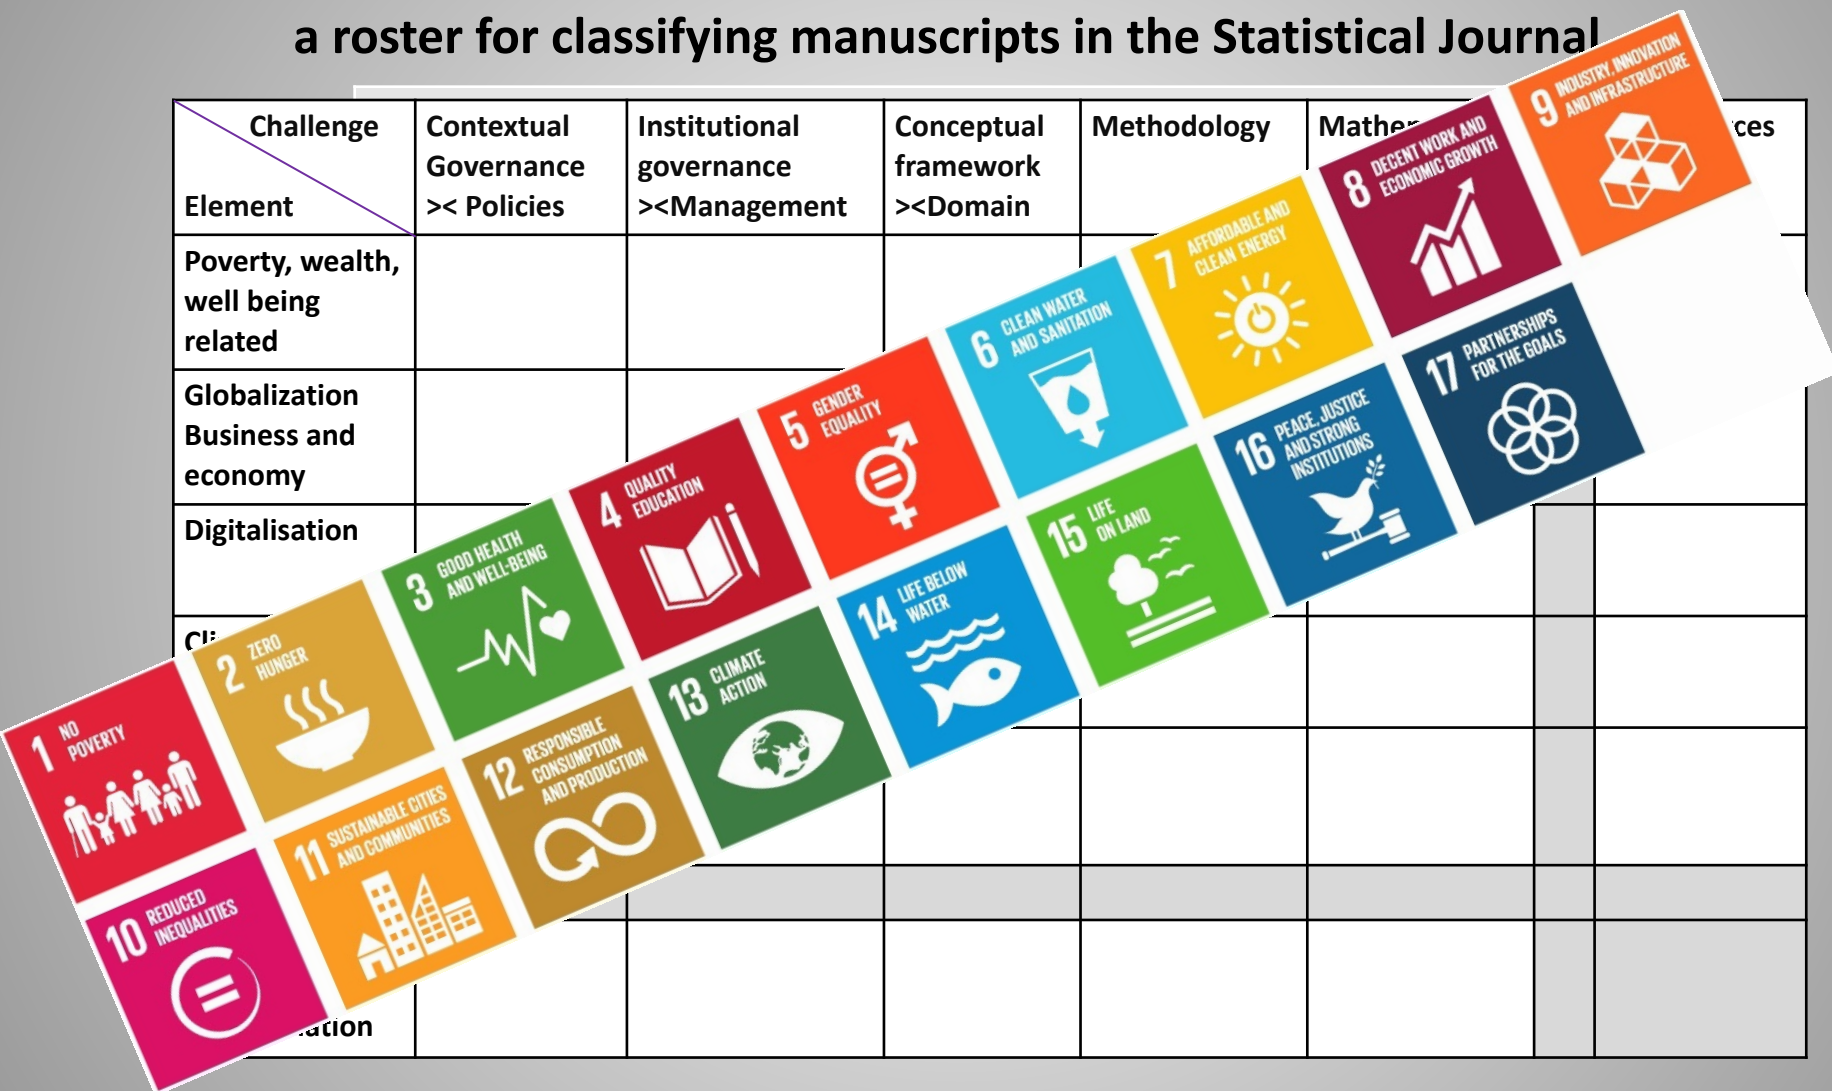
a roster for classifying manuscripts in the Statistical Journal

| Challenge Element | Contextual Governance >< Policies | Institutional governance ><Management | Conceptual framework ><Domain | Methodology | Mathe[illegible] | | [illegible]ces |
|---|---|---|---|---|---|---|---|
| Poverty, wealth, well being related | | | | | | | |
| Globalization Business and economy | | | | | | | |
| Digitalisation | | | | | | | |
| Cl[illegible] | | | | | | | |
| | | | | | | | |
| | | | | | | | |
| | | | | | | | |
| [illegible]ation | | | | | | | |

1 NO POVERTY

2 ZERO HUNGER

3 GOOD HEALTH AND WELL-BEING

4 QUALITY EDUCATION

5 GENDER EQUALITY

6 CLEAN WATER AND SANITATION

7 AFFORDABLE AND CLEAN ENERGY

8 DECENT WORK AND ECONOMIC GROWTH

9 INDUSTRY, INNOVATION AND INFRASTRUCTURE

10 REDUCED INEQUALITIES

11 SUSTAINABLE CITIES AND COMMUNITIES

12 RESPONSIBLE CONSUMPTION AND PRODUCTION

13 CLIMATE ACTION

14 LIFE BELOW WATER

15 LIFE ON LAND

16 PEACE, JUSTICE AND STRONG INSTITUTIONS

17 PARTNERSHIPS FOR THE GOALS